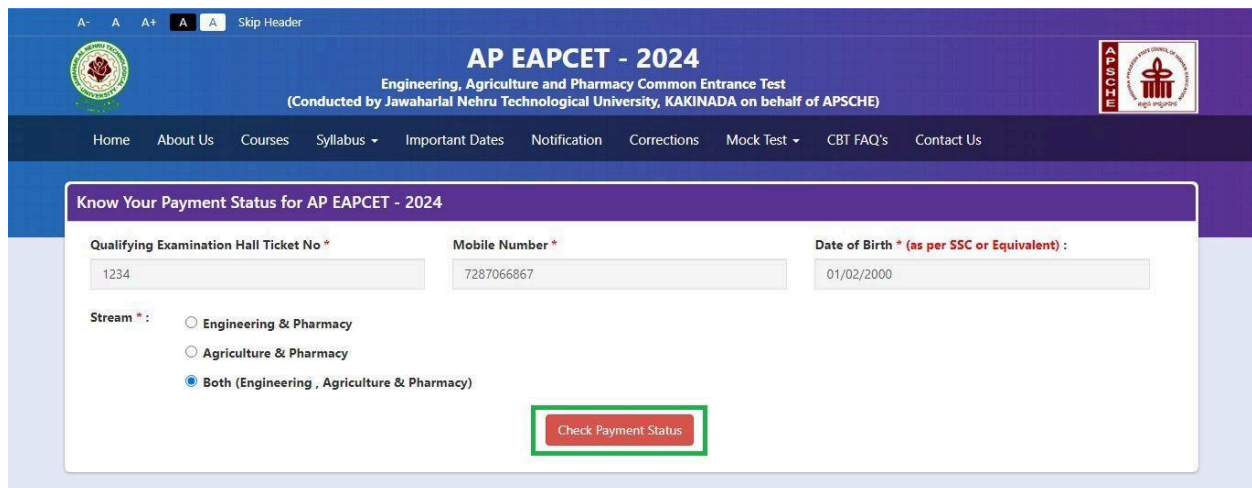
A- A A+ A A Skip Header

AP EAPCET - 2024
Engineering, Agriculture and Pharmacy Common Entrance Test
(Conducted by Jawaharlal Nehru Technological University, KAKINADA on behalf of APSCHE)

APSCHE

Home About Us Courses Syllabus ▾ Important Dates Notification Corrections Mock Test ▾ CBT FAQ's Contact Us

Know Your Payment Status for AP EAPCET - 2024

Qualifying Examination Hall Ticket No *
1234

Mobile Number *
7287066867

Date of Birth * (as per SSC or Equivalent) :
01/02/2000

Stream * :
Engineering & Pharmacy
Agriculture & Pharmacy
Both (Engineering , Agriculture & Pharmacy)

Check Payment Status